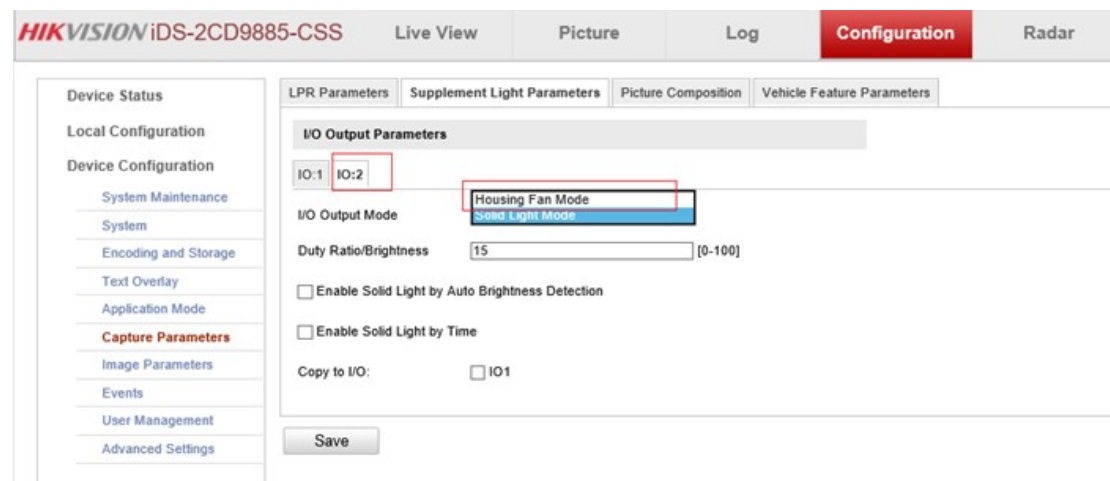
HIKVISION iDS-2CD9885-CSS

Live View
Picture
Log
Configuration
Radar

Device Status
Local Configuration
Device Configuration
System Maintenance
System
Encoding and Storage
Text Overlay
Application Mode
Capture Parameters
Image Parameters
Events
User Management
Advanced Settings

LPR Parameters
Supplement Light Parameters
Picture Composition
Vehicle Feature Parameters

I/O Output Parameters

IO:1
IO:2

I/O Output Mode
Housing Fan Mode
Solid Light Mode

Duty Ratio/Brightness
15
[0-100]

Enable Solid Light by Auto Brightness Detection

Enable Solid Light by Time

Copy to I/O:
IO1

Save